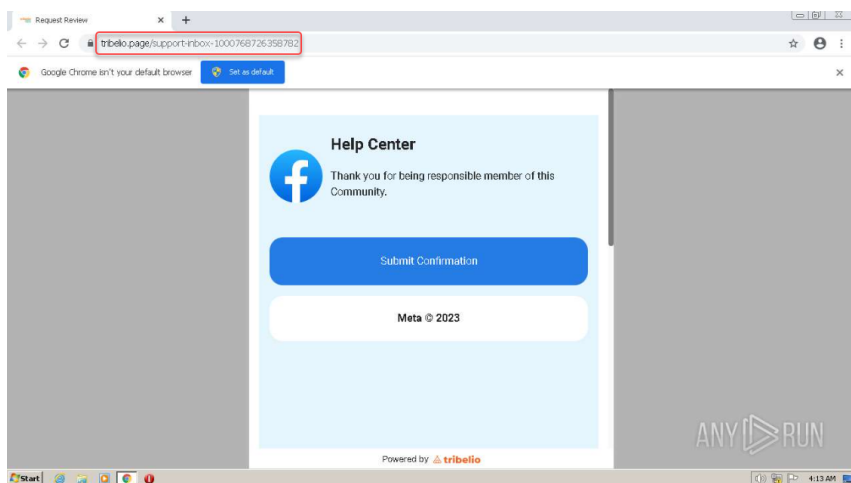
Request Review

tribelio.page/support-inbox-100076872635B782

Google Chrome isn't your default browser

Set as default

Help Center

Thank you for being responsible member of this Community.

Submit Confirmation

Meta © 2023

Powered by tribelio

ANY RUN

Start

4:13 AM